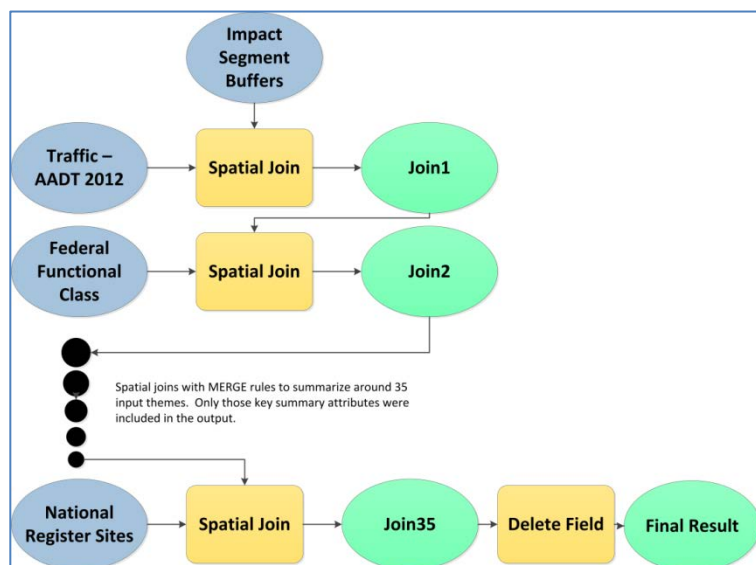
Impact Segment Buffers

Traffic – AADT 2012

Spatial Join

Join1

Federal Functional Class

Spatial Join

Join2

Spatial joins with MERGE rules to summarize around 35 input themes. Only those key summary attributes were included in the output.

National Register Sites

Spatial Join

Join35

Delete Field

Final Result